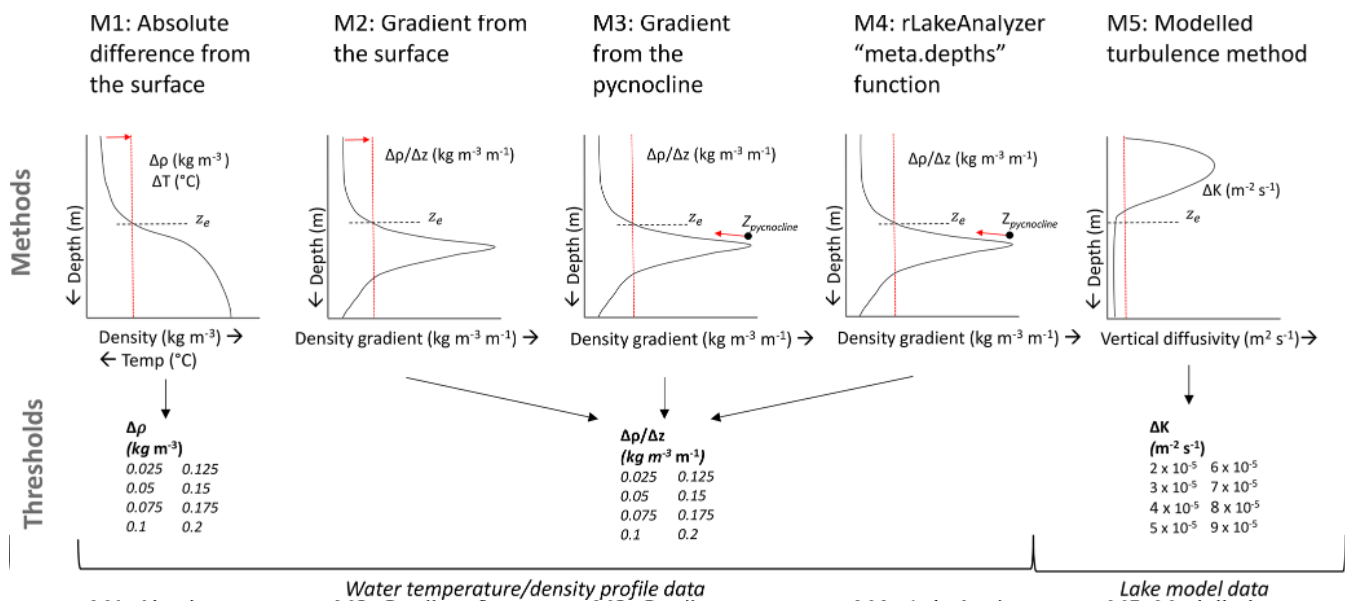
M1: Absolute difference from the surface

M2: Gradient from the surface

M3: Gradient from the pycnocline

M4: rLakeAnalyzer "meta.depths" function

M5: Modelled turbulence method

Methods

$\Delta\rho$ (kg m$^{-3}$)
$\Delta T$ (°C)
$z_e$
↓ Depth (m)
Density (kg m$^{-3}$) →
← Temp (°C)

$\Delta\rho/\Delta z$ (kg m$^{-3}$ m$^{-1}$)
$z_e$
↓ Depth (m)
Density gradient (kg m$^{-3}$ m$^{-1}$) →

$\Delta\rho/\Delta z$ (kg m$^{-3}$ m$^{-1}$)
$z_e$
$Z_{pycnocline}$
↓ Depth (m)
Density gradient (kg m$^{-3}$ m$^{-1}$) →

$\Delta\rho/\Delta z$ (kg m$^{-3}$ m$^{-1}$)
$z_e$
$Z_{pycnocline}$
↓ Depth (m)
Density gradient (kg m$^{-3}$ m$^{-1}$) →

$\Delta K$ (m$^{-2}$ s$^{-1}$)
$z_e$
↓ Depth (m)
Vertical diffusivity (m$^2$ s$^{-1}$)→

Thresholds

$\Delta\rho$
(kg m$^{-3}$)
0.025 0.125
0.05 0.15
0.075 0.175
0.1 0.2

$\Delta\rho/\Delta z$
(kg m$^{-3}$ m$^{-1}$)
0.025 0.125
0.05 0.15
0.075 0.175
0.1 0.2

$\Delta K$
(m$^{-2}$ s$^{-1}$)
$2 \times 10^{-5}$ $6 \times 10^{-5}$
$3 \times 10^{-5}$ $7 \times 10^{-5}$
$4 \times 10^{-5}$ $8 \times 10^{-5}$
$5 \times 10^{-5}$ $9 \times 10^{-5}$

Water temperature/density profile data

Lake model data

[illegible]